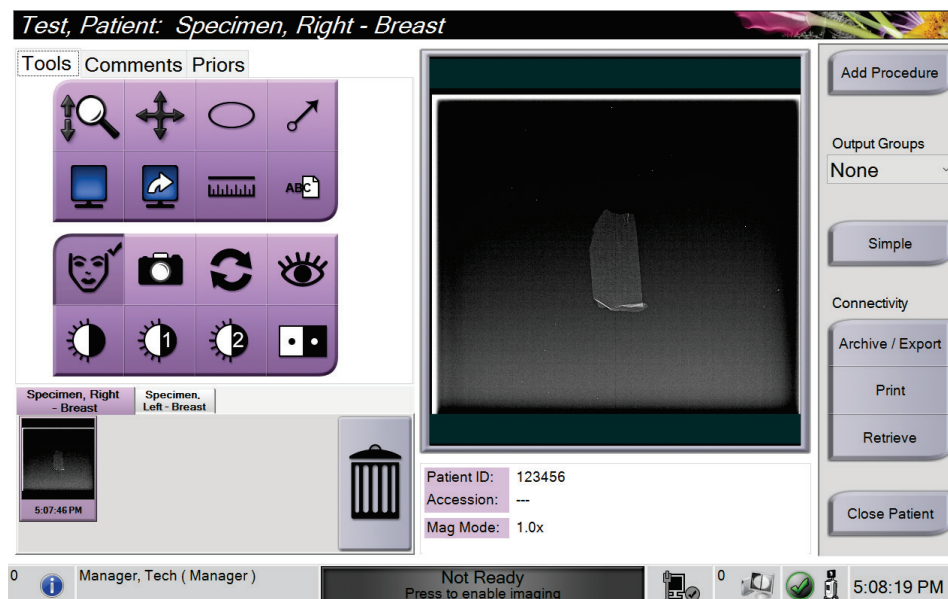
Test, Patient: Specimen, Right - Breast

Tools Comments Priors

ABC

Specimen, Right - Breast

Specimen, Left - Breast

5:07:46 PM

Patient ID: 123456
Accession: ---
Mag Mode: 1.0x

Add Procedure

Output Groups
None

Simple

Connectivity

Archive / Export

Print

Retrieve

Close Patient

0

Manager, Tech ( Manager )

Not Ready
Press to enable imaging

0

5:08:19 PM